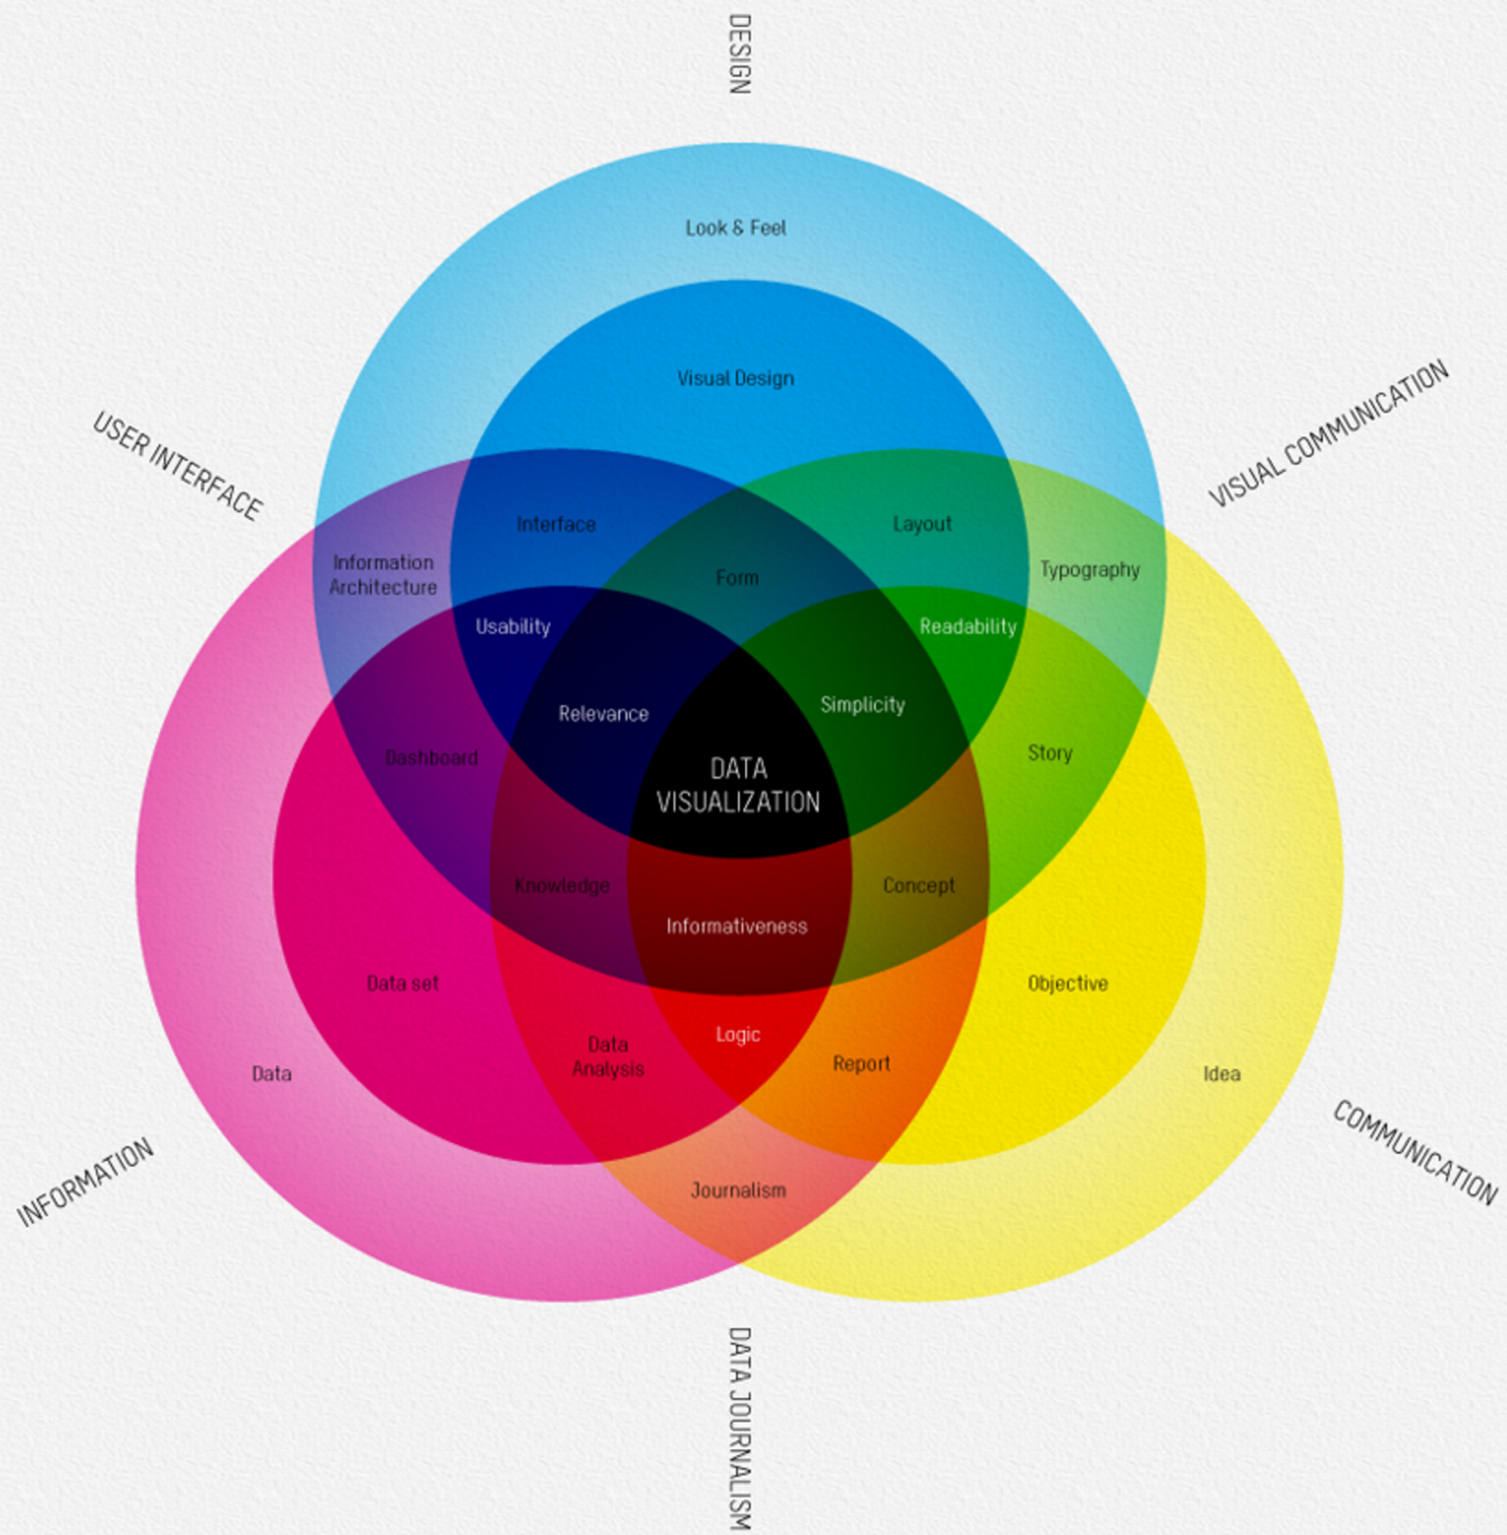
DESIGN

USER INTERFACE

VISUAL COMMUNICATION

Look & Feel

Visual Design

Interface

Layout

Information Architecture

Form

Typography

Usability

Readability

Relevance

Simplicity

Dashboard

DATA VISUALIZATION

Story

Knowledge

Concept

Informativeness

Data set

Objective

Data

Data Analysis

Logic

Report

Idea

Journalism

INFORMATION

COMMUNICATION

DATA JOURNALISM